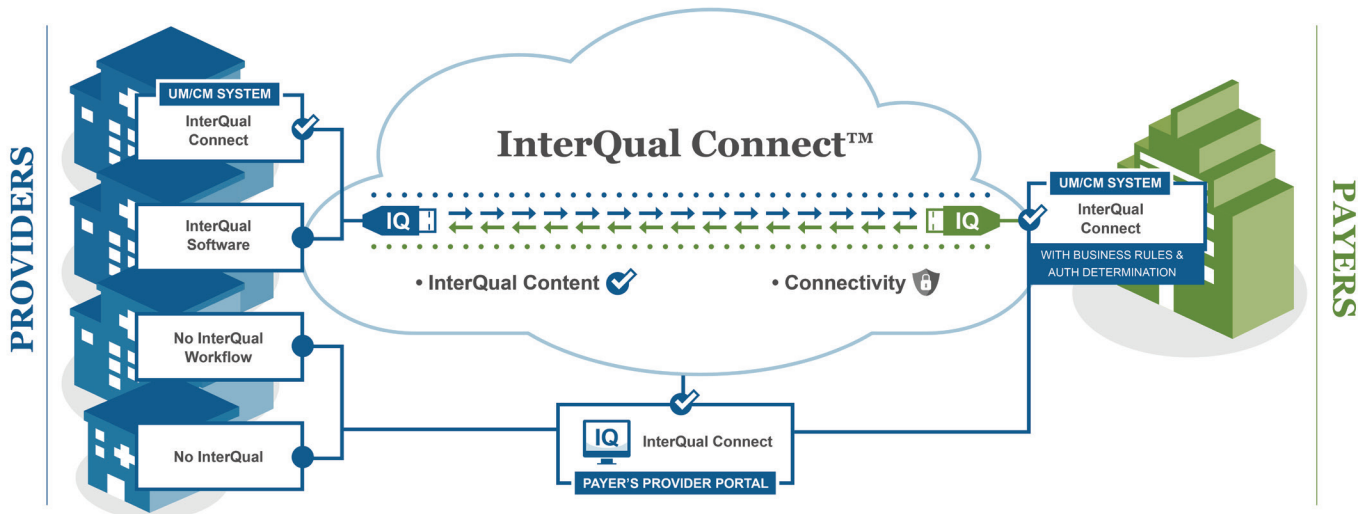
PROVIDERS

UM/CM SYSTEM
InterQual Connect

InterQual Software

No InterQual Workflow

No InterQual

InterQual Connect™

IQ

IQ

• InterQual Content

• Connectivity

IQ
InterQual Connect
PAYER'S PROVIDER PORTAL

UM/CM SYSTEM
InterQual Connect
WITH BUSINESS RULES & AUTH DETERMINATION

PAYERS